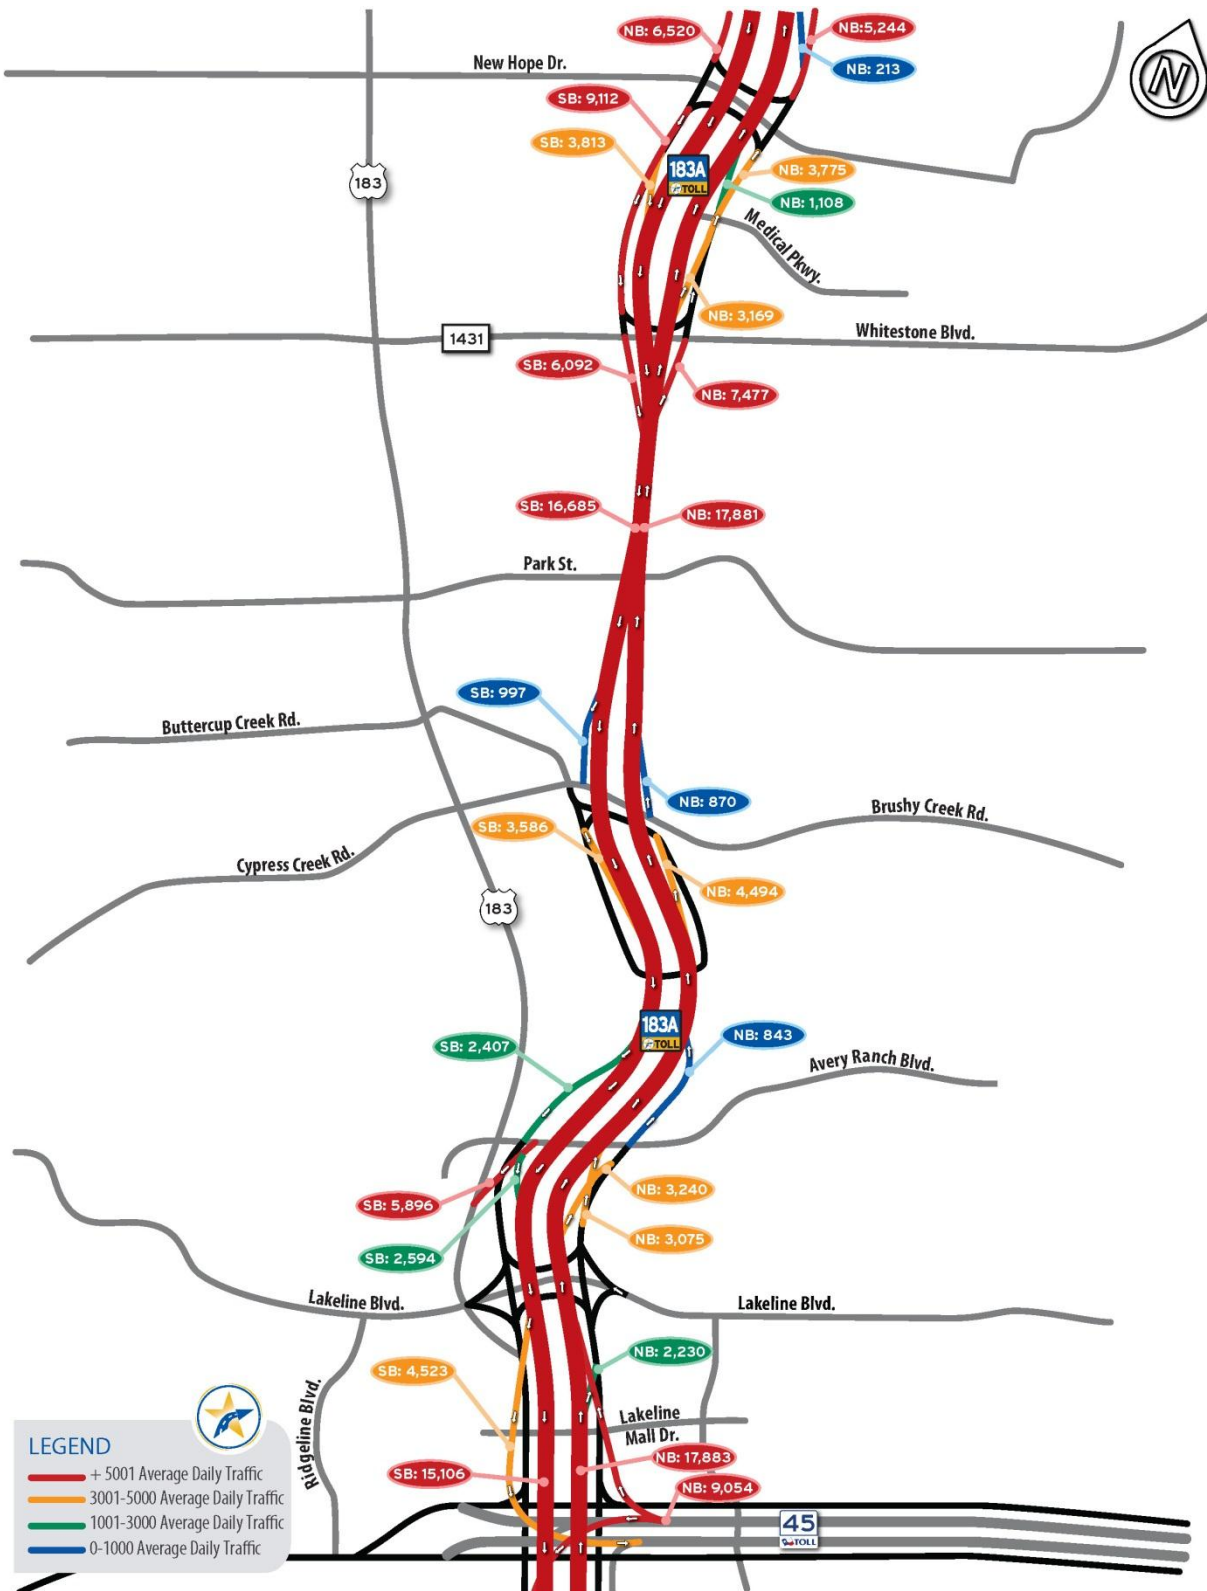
NB: 6,520
NB:5,244
New Hope Dr.
NB: 213
SB: 9,112
SB: 3,813
183A TOLL
NB: 3,775
183
NB: 1,108
Medical Pkwy.
NB: 3,169
1431
Whitestone Blvd.
SB: 6,092
NB: 7,477
SB: 16,685
NB: 17,881
Park St.
SB: 997
Buttercup Creek Rd.
NB: 870
Brushy Creek Rd.
SB: 3,586
Cypress Creek Rd.
NB: 4,494
183
183A TOLL
NB: 843
SB: 2,407
Avery Ranch Blvd.
NB: 3,240
SB: 5,896
NB: 3,075
SB: 2,594
Lakeline Blvd.
Lakeline Blvd.
NB: 2,230
SB: 4,523
Ridgeline Blvd.
Lakeline Mall Dr.
LEGEND
+ 5001 Average Daily Traffic
3001-5000 Average Daily Traffic
1001-3000 Average Daily Traffic
0-1000 Average Daily Traffic
NB: 17,883
SB: 15,106
NB: 9,054
45 TOLL